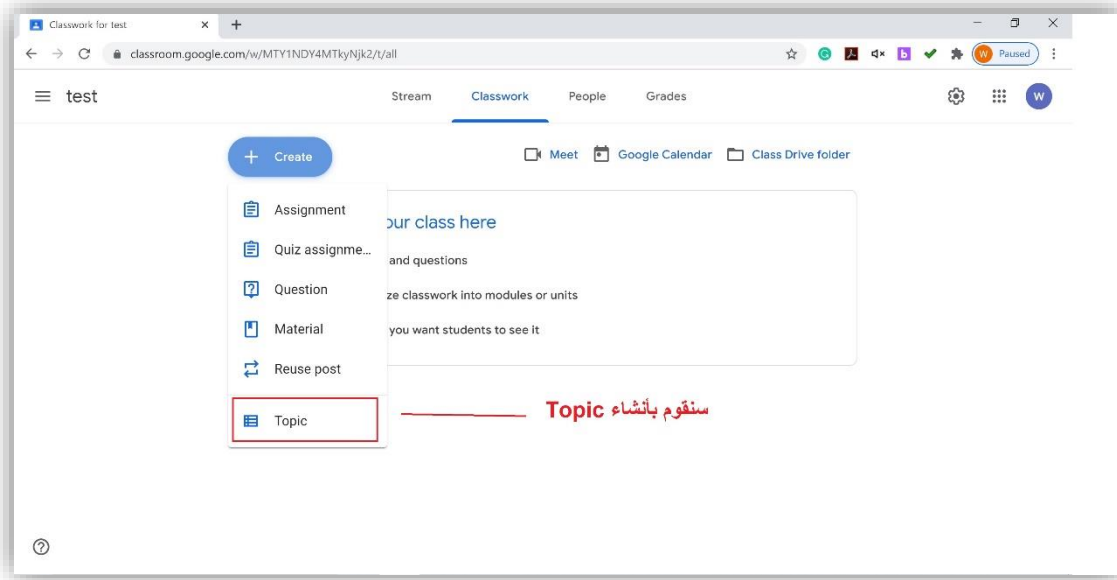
Classwork for test ×
+
classroom.google.com/w/MTY1NDY4MTkyNjk2/t/all
W Paused
test
Stream
Classwork
People
Grades
W
Create
Meet
Google Calendar
Class Drive folder
Assignment
Quiz assignme...
Question
Material
Reuse post
Topic
our class here
and questions
ze classwork into modules or units
you want students to see it
سنقوم بأنشاء Topic
?